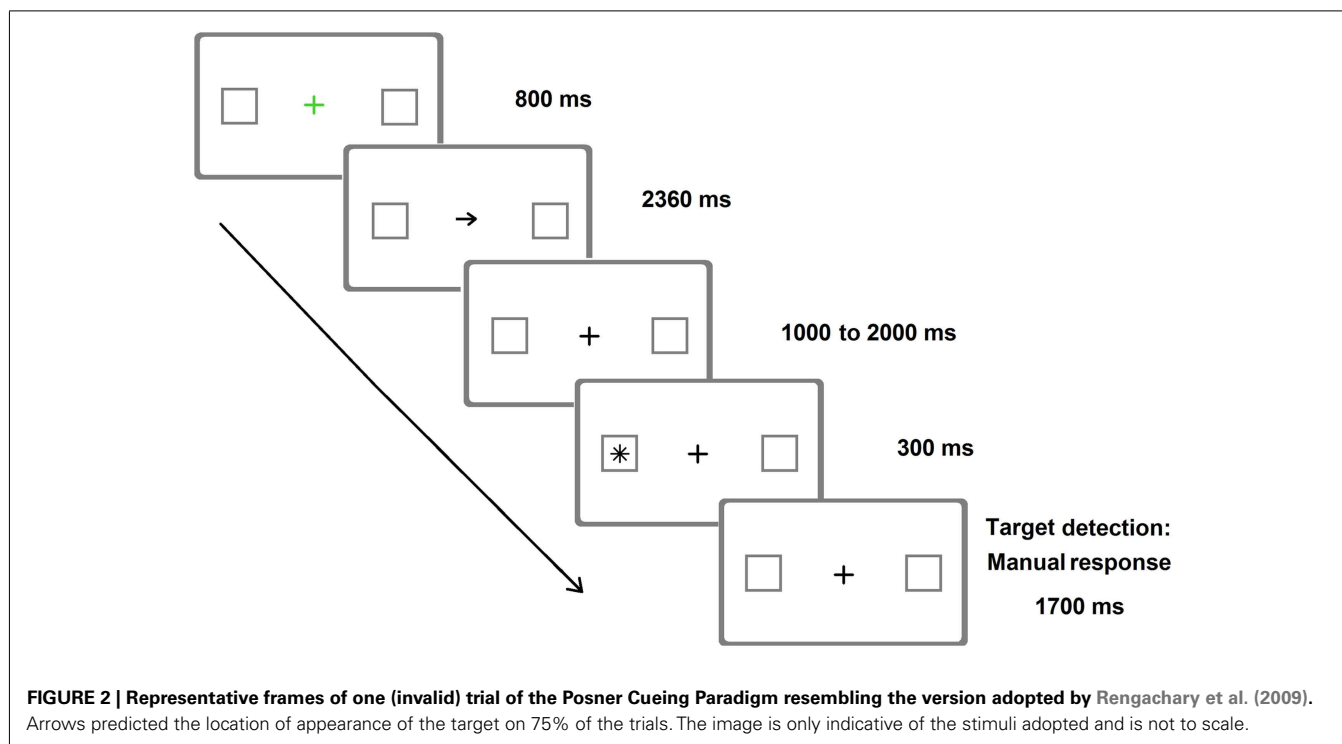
+

800 ms

→

2360 ms

+

1000 to 2000 ms

✳ +

300 ms

+

Target detection:
Manual response

1700 ms

**FIGURE 2 | Representative frames of one (invalid) trial of the Posner Cueing Paradigm resembling the version adopted by Rengachary et al. (2009).** Arrows predicted the location of appearance of the target on 75% of the trials. The image is only indicative of the stimuli adopted and is not to scale.